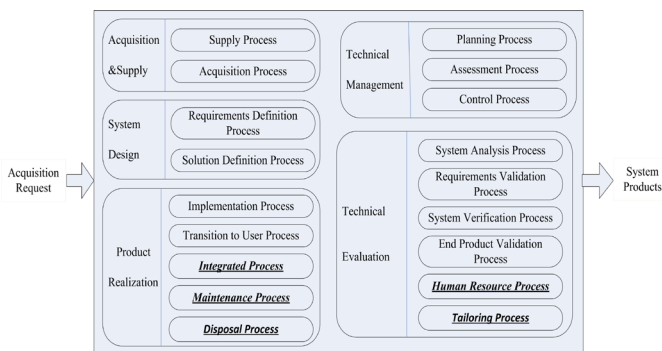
Acquisition Request

Acquisition &Supply

Supply Process

Acquisition Process

System Design

Requirements Definition Process

Solution Definition Process

Product Realization

Implementation Process

Transition to User Process

***Integrated Process***

***Maintenance Process***

***Disposal Process***

Technical Management

Planning Process

Assessment Process

Control Process

Technical Evaluation

System Analysis Process

Requirements Validation Process

System Verification Process

End Product Validation Process

***Human Resource Process***

***Tailoring Process***

System Products